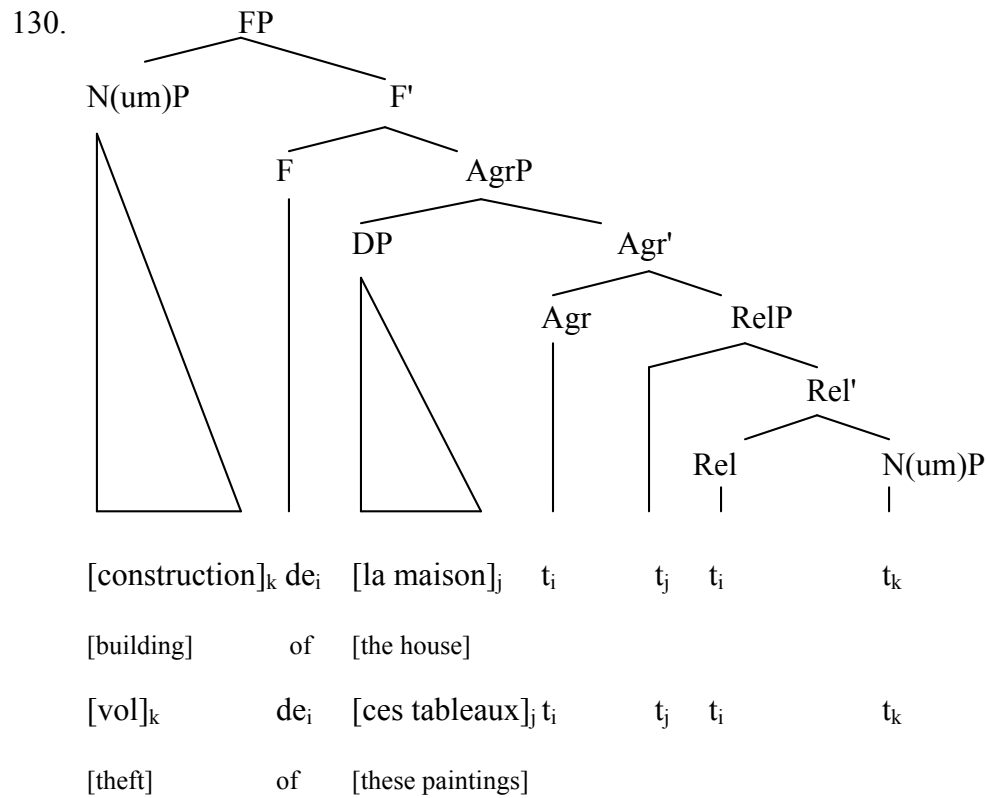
130.

FP
N(um)P
F'
F
AgrP
DP
Agr'
Agr
RelP
Rel'
Rel
N(um)P

[construction]$_k$ de$_i$ [la maison]$_j$ t$_i$ t$_j$ t$_i$ t$_k$

[building] of [the house]

[vol]$_k$ de$_i$ [ces tableaux]$_j$ t$_i$ t$_j$ t$_i$ t$_k$

[theft] of [these paintings]